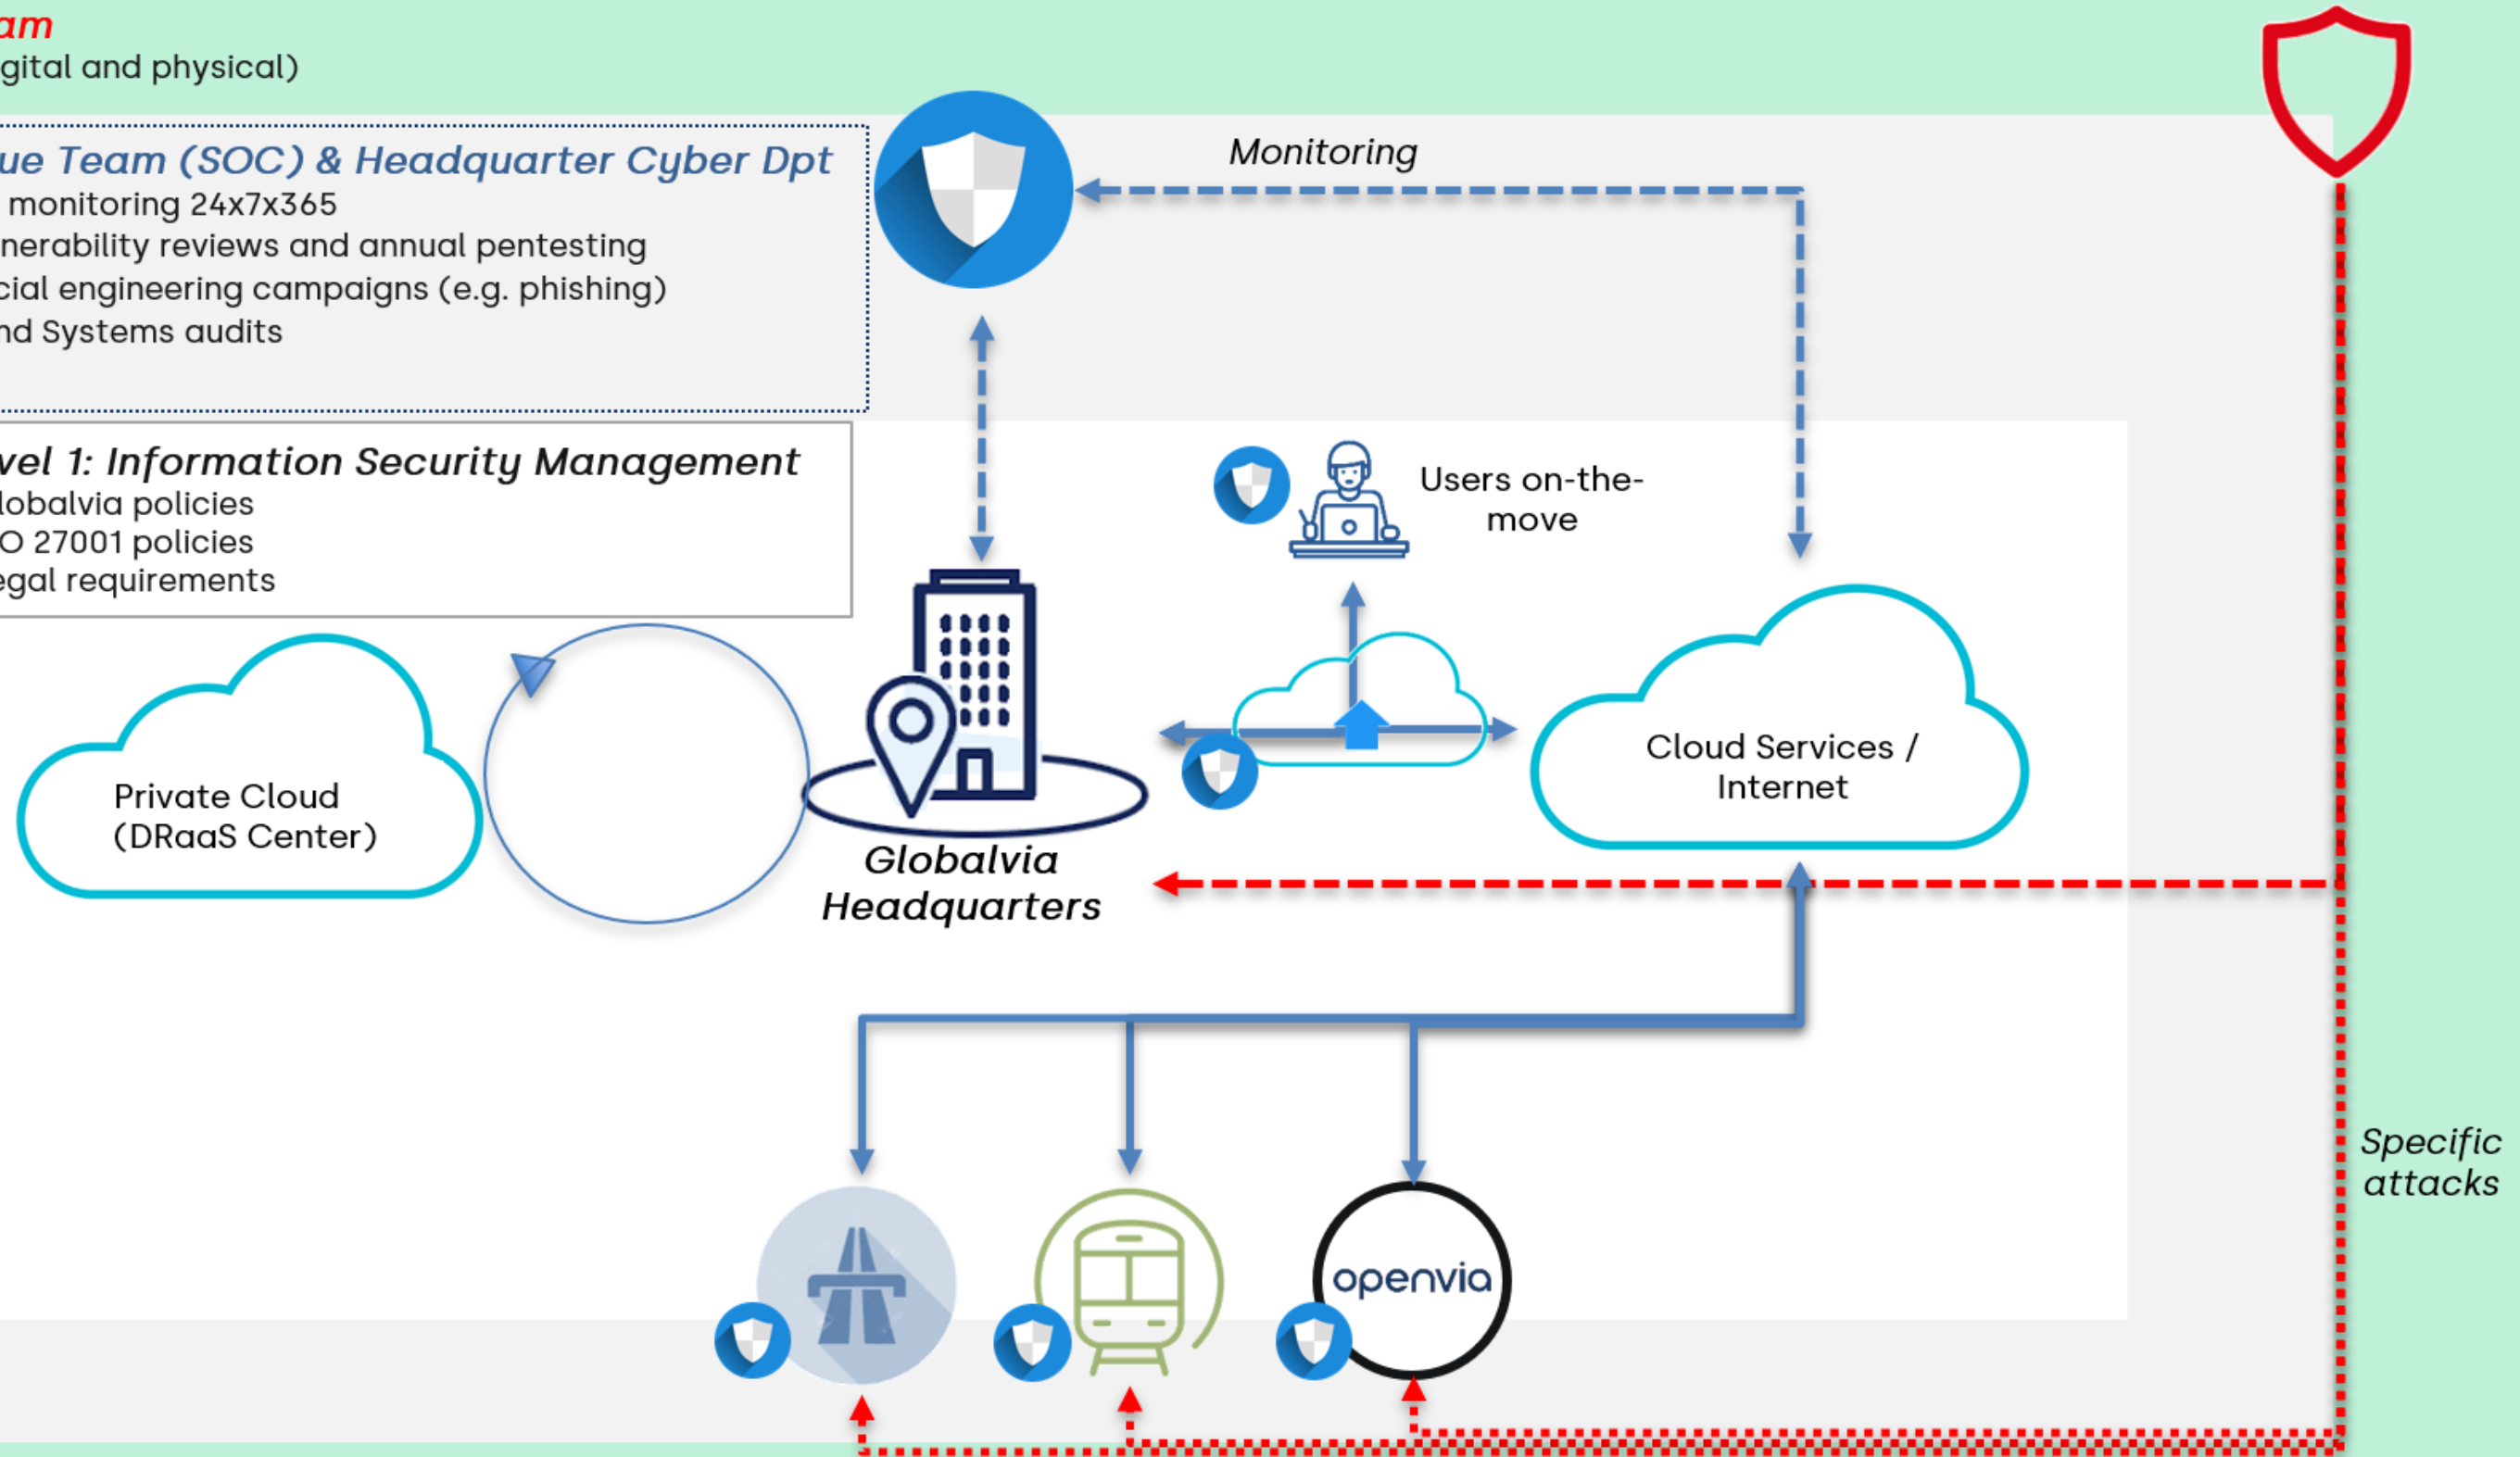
am
gital and physical)

ue Team (SOC) & Headquarter Cyber Dpt
monitoring 24x7x365
nerability reviews and annual pentesting
cial engineering campaigns (e.g. phishing)
nd Systems audits

Monitoring

vel 1: Information Security Management
lobalvia policies
O 27001 policies
egal requirements

Users on-the-move

Private Cloud (DRaaS Center)

Globalvia Headquarters

Cloud Services / Internet

Specific attacks

openvia